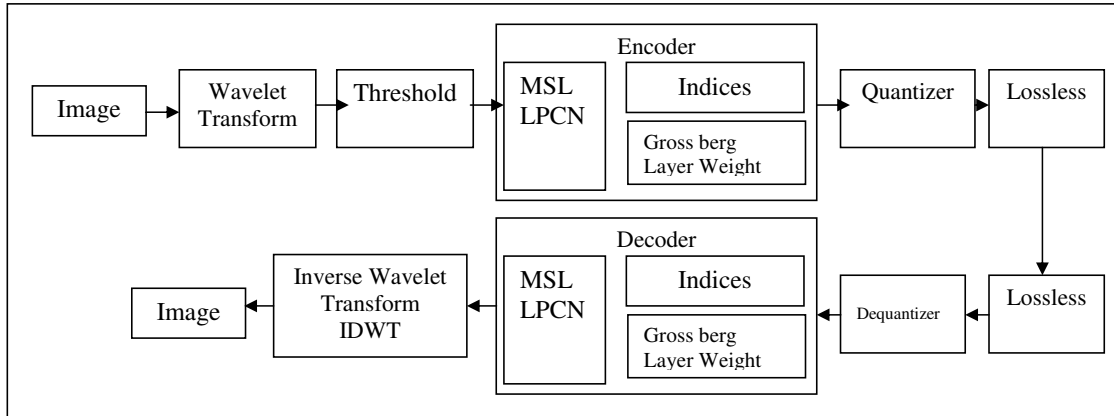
Image

Wavelet Transform

Threshold

Encoder

MSL LPCN

Indices

Gross berg Layer Weight

Quantizer

Lossless

Lossless

Dequantizer

Decoder

MSL LPCN

Indices

Gross berg Layer Weight

Inverse Wavelet Transform IDWT

Image